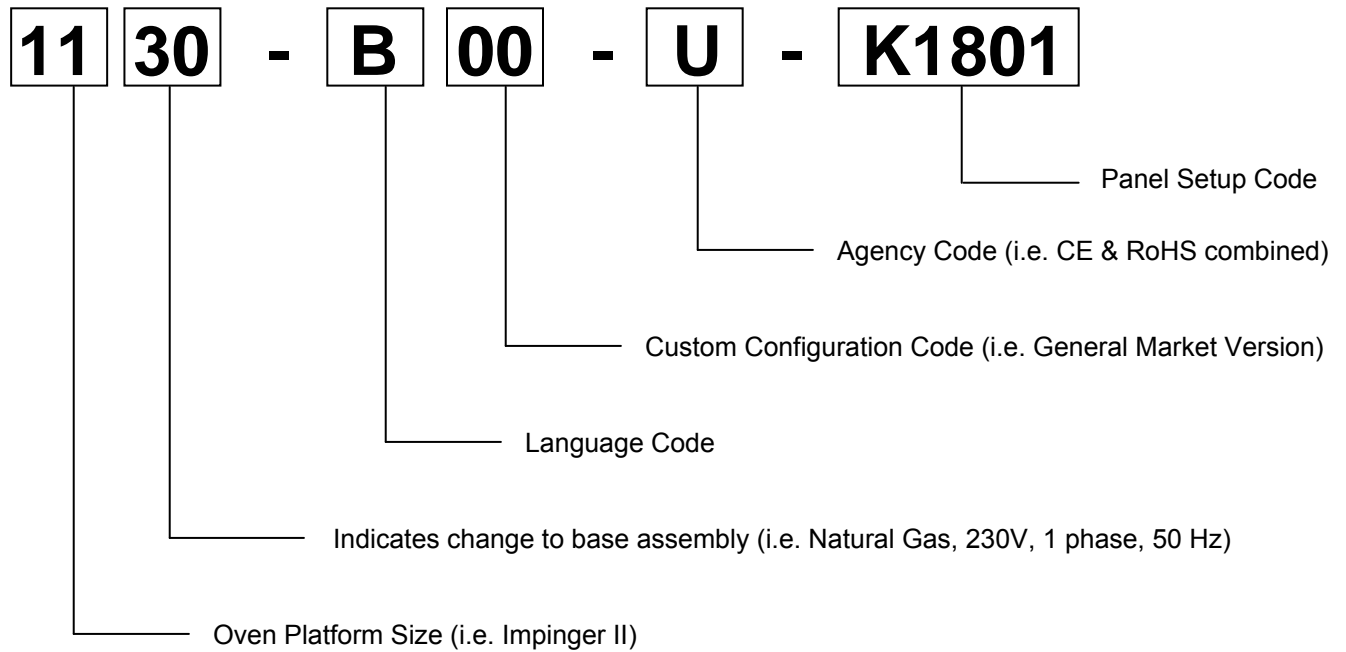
11 30 - B 00 - U - K1801

Panel Setup Code

Agency Code (i.e. CE & RoHS combined)

Custom Configuration Code (i.e. General Market Version)

Language Code

Indicates change to base assembly (i.e. Natural Gas, 230V, 1 phase, 50 Hz)

Oven Platform Size (i.e. Impinger II)